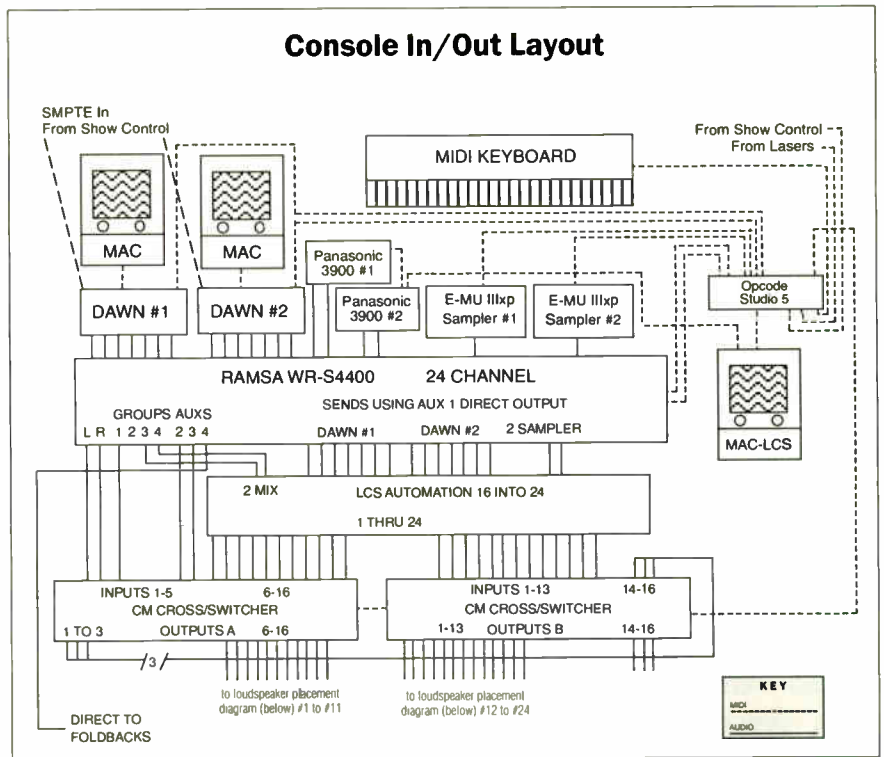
Console In/Out Layout

SMPTE In
From Show Control

MAC

MAC

MIDI KEYBOARD

From Show Control
From Lasers

Panasonic 3900 #1

Panasonic 3900 #2

E-MU IIIxp Sampler #1

E-MU IIIxp Sampler #2

Opcode Studio 5

DAWN #1

DAWN #2

RAMSA WR-S4400 24 CHANNEL

SENDS USING AUX 1 DIRECT OUTPUT

GROUPS AUXS

L R 1 2 3 4 2 3 4

DAWN #1

DAWN #2

2 SAMPLER

MAC-LCS

2 MIX

LCS AUTOMATION 16 INTO 24

1 THRU 24

INPUTS 1-5 6-16

CM CROSS/SWITCHER

1 TO 3 OUTPUTS A 6-16

INPUTS 1-13 14-16

CM CROSS/SWITCHER

1-13 OUTPUTS B 14-16

3

to loudspeaker placement diagram (below) #1 to #11

to loudspeaker placement diagram (below) #12 to #24

DIRECT TO FOLDBACKS

KEY

MIDI

AUDIO